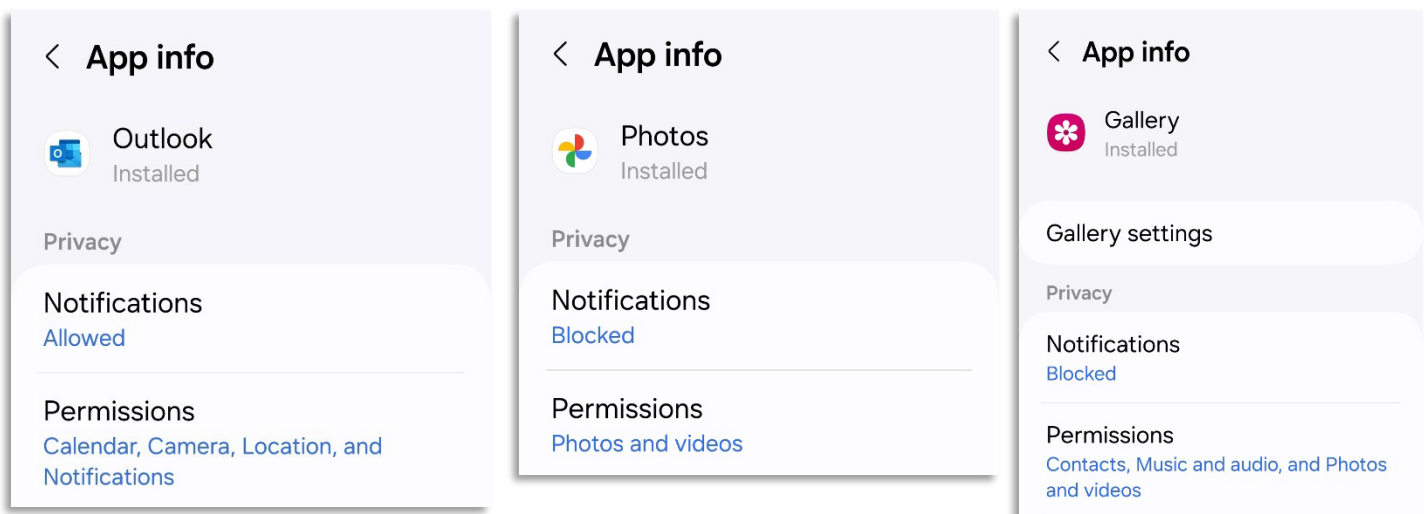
App info

Outlook
Installed

Privacy

Notifications
Allowed

Permissions
Calendar, Camera, Location, and Notifications

App info

Photos
Installed

Privacy

Notifications
Blocked

Permissions
Photos and videos

App info

Gallery
Installed

Gallery settings

Privacy

Notifications
Blocked

Permissions
Contacts, Music and audio, and Photos and videos